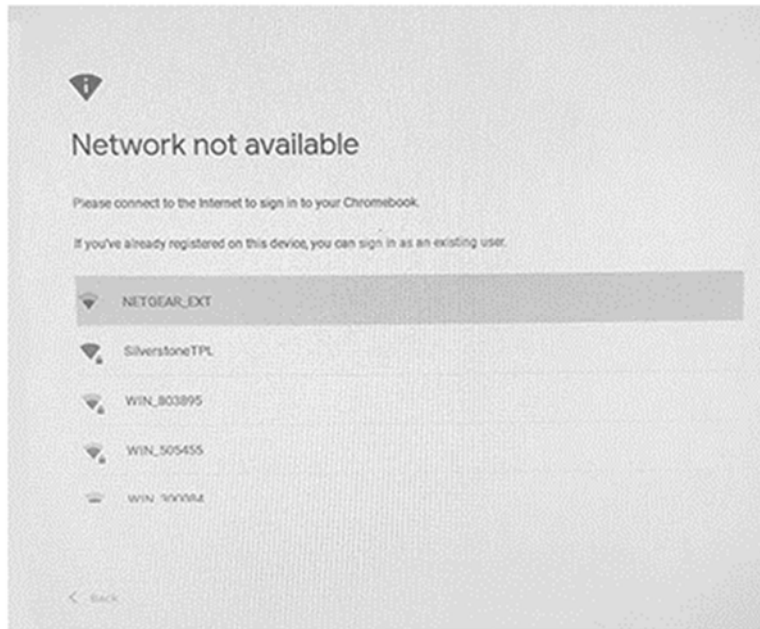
Network not available

Please connect to the Internet to sign in to your Chromebook.

If you've already registered on this device, you can sign in as an existing user.

NETGEAR_EXT

SilverstoneTPL

WIN_803895

WIN_505455

WIN_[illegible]

< Back